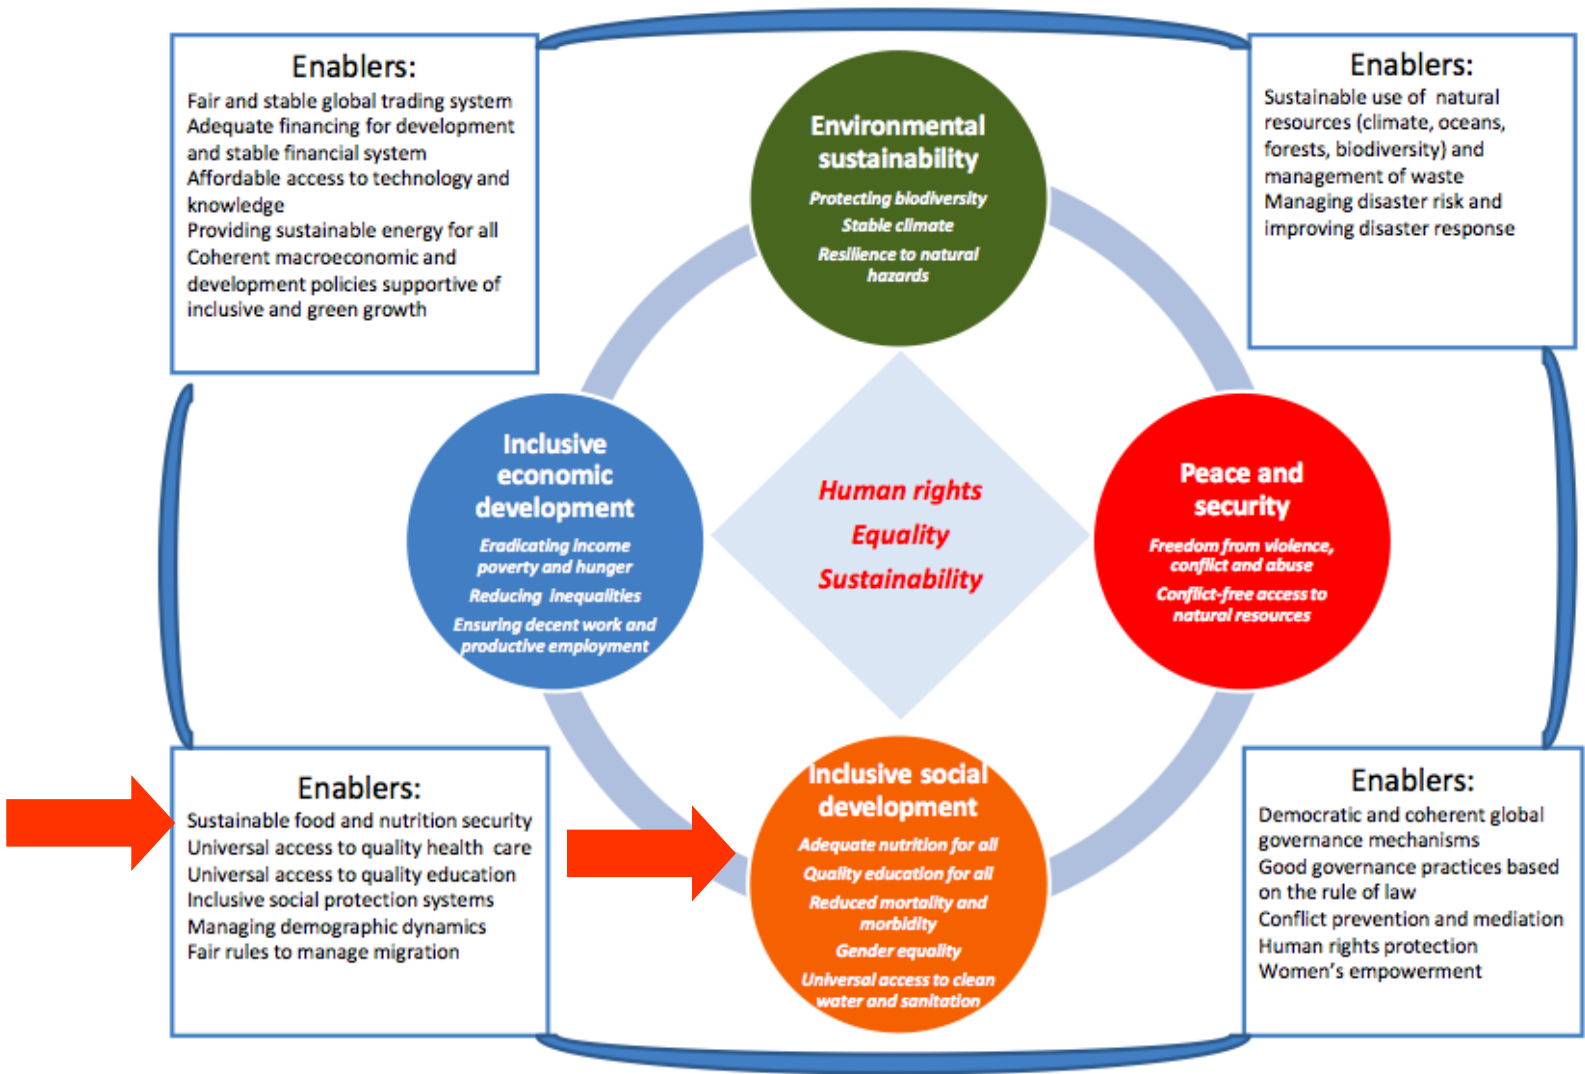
Enablers:
Fair and stable global trading system
Adequate financing for development and stable financial system
Affordable access to technology and knowledge
Providing sustainable energy for all
Coherent macroeconomic and development policies supportive of inclusive and green growth

Environmental sustainability
Protecting biodiversity
Stable climate
Resilience to natural hazards

Enablers:
Sustainable use of natural resources (climate, oceans, forests, biodiversity) and management of waste
Managing disaster risk and improving disaster response

Inclusive economic development
Eradicating income poverty and hunger
Reducing inequalities
Ensuring decent work and productive employment

Human rights
Equality
Sustainability

Peace and security
Freedom from violence, conflict and abuse
Conflict-free access to natural resources

Enablers:
Sustainable food and nutrition security
Universal access to quality health care
Universal access to quality education
Inclusive social protection systems
Managing demographic dynamics
Fair rules to manage migration

Inclusive social development
Adequate nutrition for all
Quality education for all
Reduced mortality and morbidity
Gender equality
Universal access to clean water and sanitation

Enablers:
Democratic and coherent global governance mechanisms
Good governance practices based on the rule of law
Conflict prevention and mediation
Human rights protection
Women's empowerment